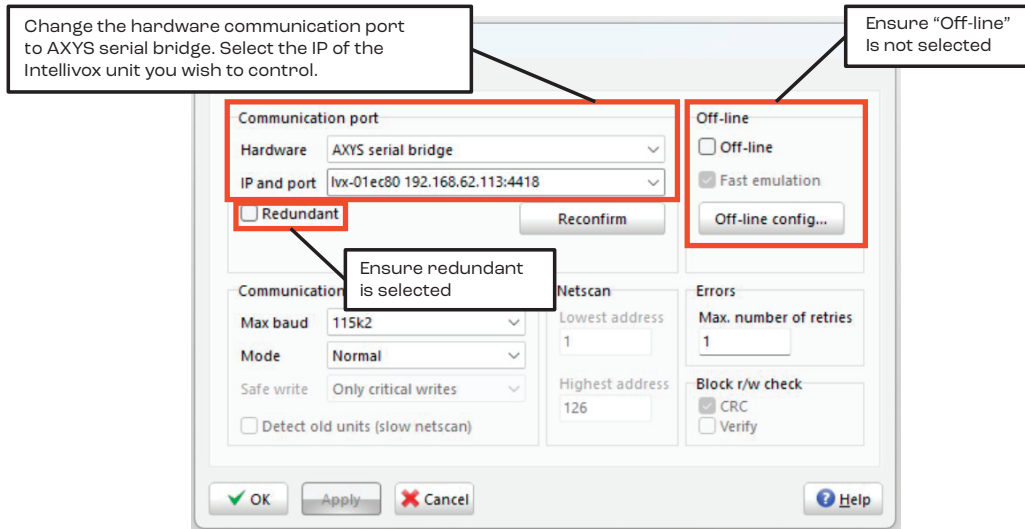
Change the hardware communication port to AXYS serial bridge. Select the IP of the Intellivox unit you wish to control.

Ensure “Off-line” Is not selected

Communication port

Hardware AXYS serial bridge

IP and port lvx-01ec80 192.168.62.113:4418

Redundant

Reconfirm

Off-line

Off-line

Fast emulation

Off-line config...

Ensure redundant is selected

Communication

Max baud 115k2

Mode Normal

Safe write Only critical writes

Detect old units (slow netscan)

Netscan

Lowest address

1

Highest address

126

Errors

Max. number of retries

1

Block r/w check

CRC

Verify

OK

Apply

Cancel

Help